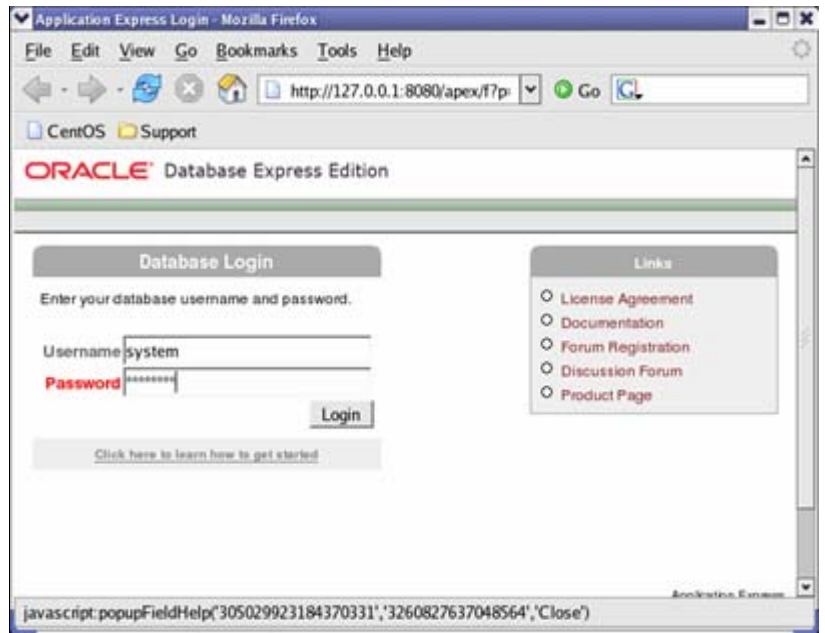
Application Express Login - Mozilla Firefox

File Edit View Go Bookmarks Tools Help

http://127.0.0.1:8080/apex/f?p

Go

CentOS Support

ORACLE Database Express Edition

Database Login

Enter your database username and password.

Username system

Password *********

Login

Click here to learn how to get started

Links

License Agreement

Documentation

Forum Registration

Discussion Forum

Product Page

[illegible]

javascript:popupFieldHelp('305029923184370331','3260827637048564','Close')